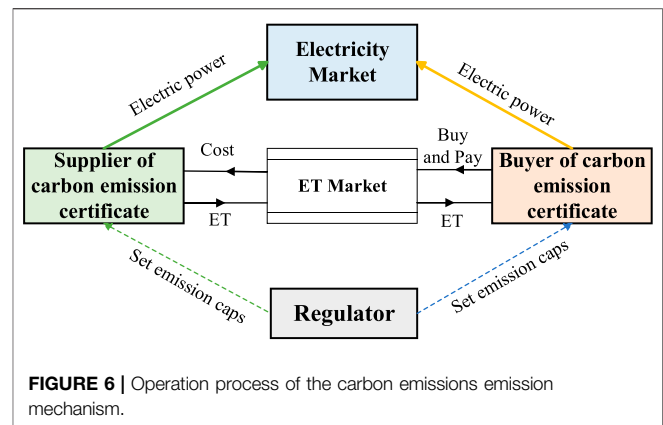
Electricity Market

Electric power

Electric power

Supplier of carbon emission certificate

Cost

ET

ET Market

Buy and Pay

ET

Buyer of carbon emission certificate

Set emission caps

Regulator

Set emission caps

FIGURE 6 | Operation process of the carbon emissions emission mechanism.